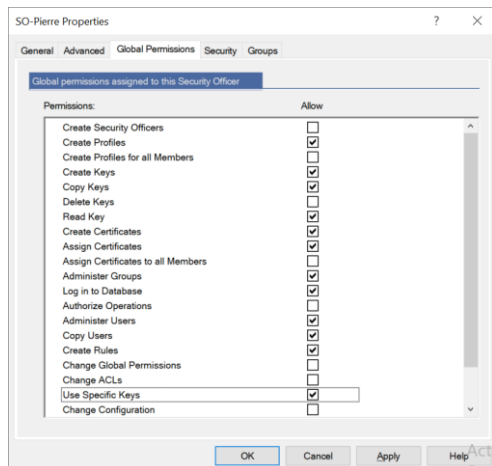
SO-Pierre Properties

?

General Advanced Global Permissions Security Groups

Global permissions assigned to this Security Officer

Permissions: Allow

Create Security Officers
Create Profiles
Create Profiles for all Members
Create Keys
Copy Keys
Delete Keys
Read Key
Create Certificates
Assign Certificates
Assign Certificates to all Members
Administer Groups
Log in to Database
Authorize Operations
Administer Users
Copy Users
Create Rules
Change Global Permissions
Change ACLs
Use Specific Keys
Change Configuration

OK Cancel Apply Help

Act